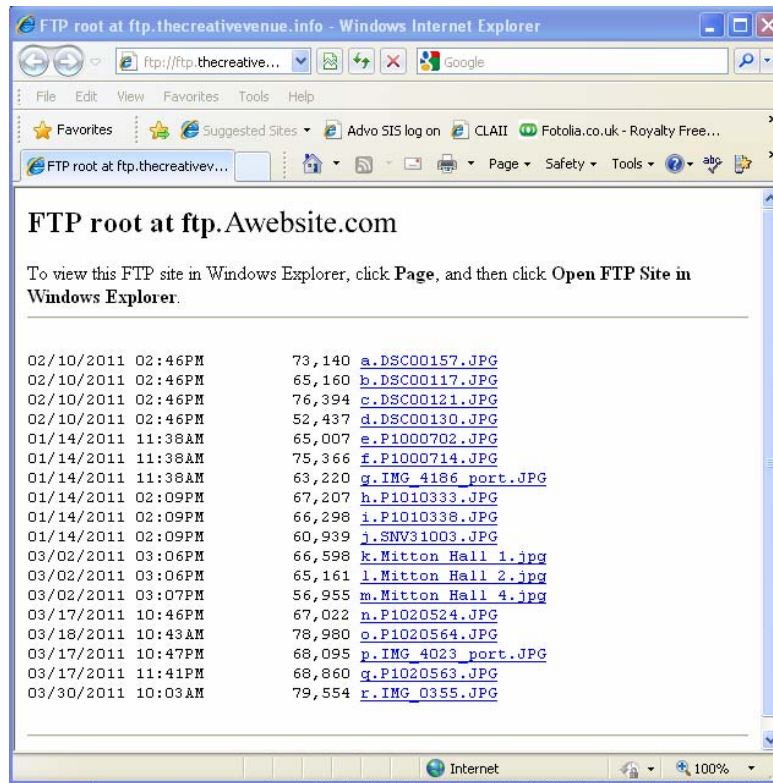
FTP root at ftp.thecreativevenue.info - Windows Internet Explorer

ftp://ftp.thecreative...

Google

File Edit View Favorites Tools Help

Favorites Suggested Sites Advo SIS log on CLAII Fotolia.co.uk - Royalty Free...

FTP root at ftp.thecreativev...

Page Safety Tools

FTP root at ftp.Awebsite.com

To view this FTP site in Windows Explorer, click **Page**, and then click **Open FTP Site in Windows Explorer**.

| | | |
|---|---|---|
| 02/10/2011 02:46PM | 73,140 | a.DSC00157.JPG |
| 02/10/2011 02:46PM | 65,160 | b.DSC00117.JPG |
| 02/10/2011 02:46PM | 76,394 | c.DSC00121.JPG |
| 02/10/2011 02:46PM | 52,437 | d.DSC00130.JPG |
| 01/14/2011 11:38AM | 65,007 | e.P1000702.JPG |
| 01/14/2011 11:38AM | 75,366 | f.P1000714.JPG |
| 01/14/2011 11:38AM | 63,220 | g.IMG_4186_port.JPG |
| 01/14/2011 02:09PM | 67,207 | h.P1010333.JPG |
| 01/14/2011 02:09PM | 66,298 | i.P1010338.JPG |
| 01/14/2011 02:09PM | 60,939 | j.SNV31003.JPG |
| 03/02/2011 03:06PM | 66,598 | k.Mitton Hall 1.jpg |
| 03/02/2011 03:06PM | 65,161 | l.Mitton Hall 2.jpg |
| 03/02/2011 03:07PM | 56,955 | m.Mitton Hall 4.jpg |
| 03/17/2011 10:46PM | 67,022 | n.P1020524.JPG |
| 03/18/2011 10:43AM | 78,980 | o.P1020564.JPG |
| 03/17/2011 10:47PM | 68,095 | p.IMG_4023_port.JPG |
| 03/17/2011 11:41PM | 68,860 | q.P1020563.JPG |
| 03/30/2011 10:03AM | 79,554 | r.IMG_0355.JPG |

Internet

100%